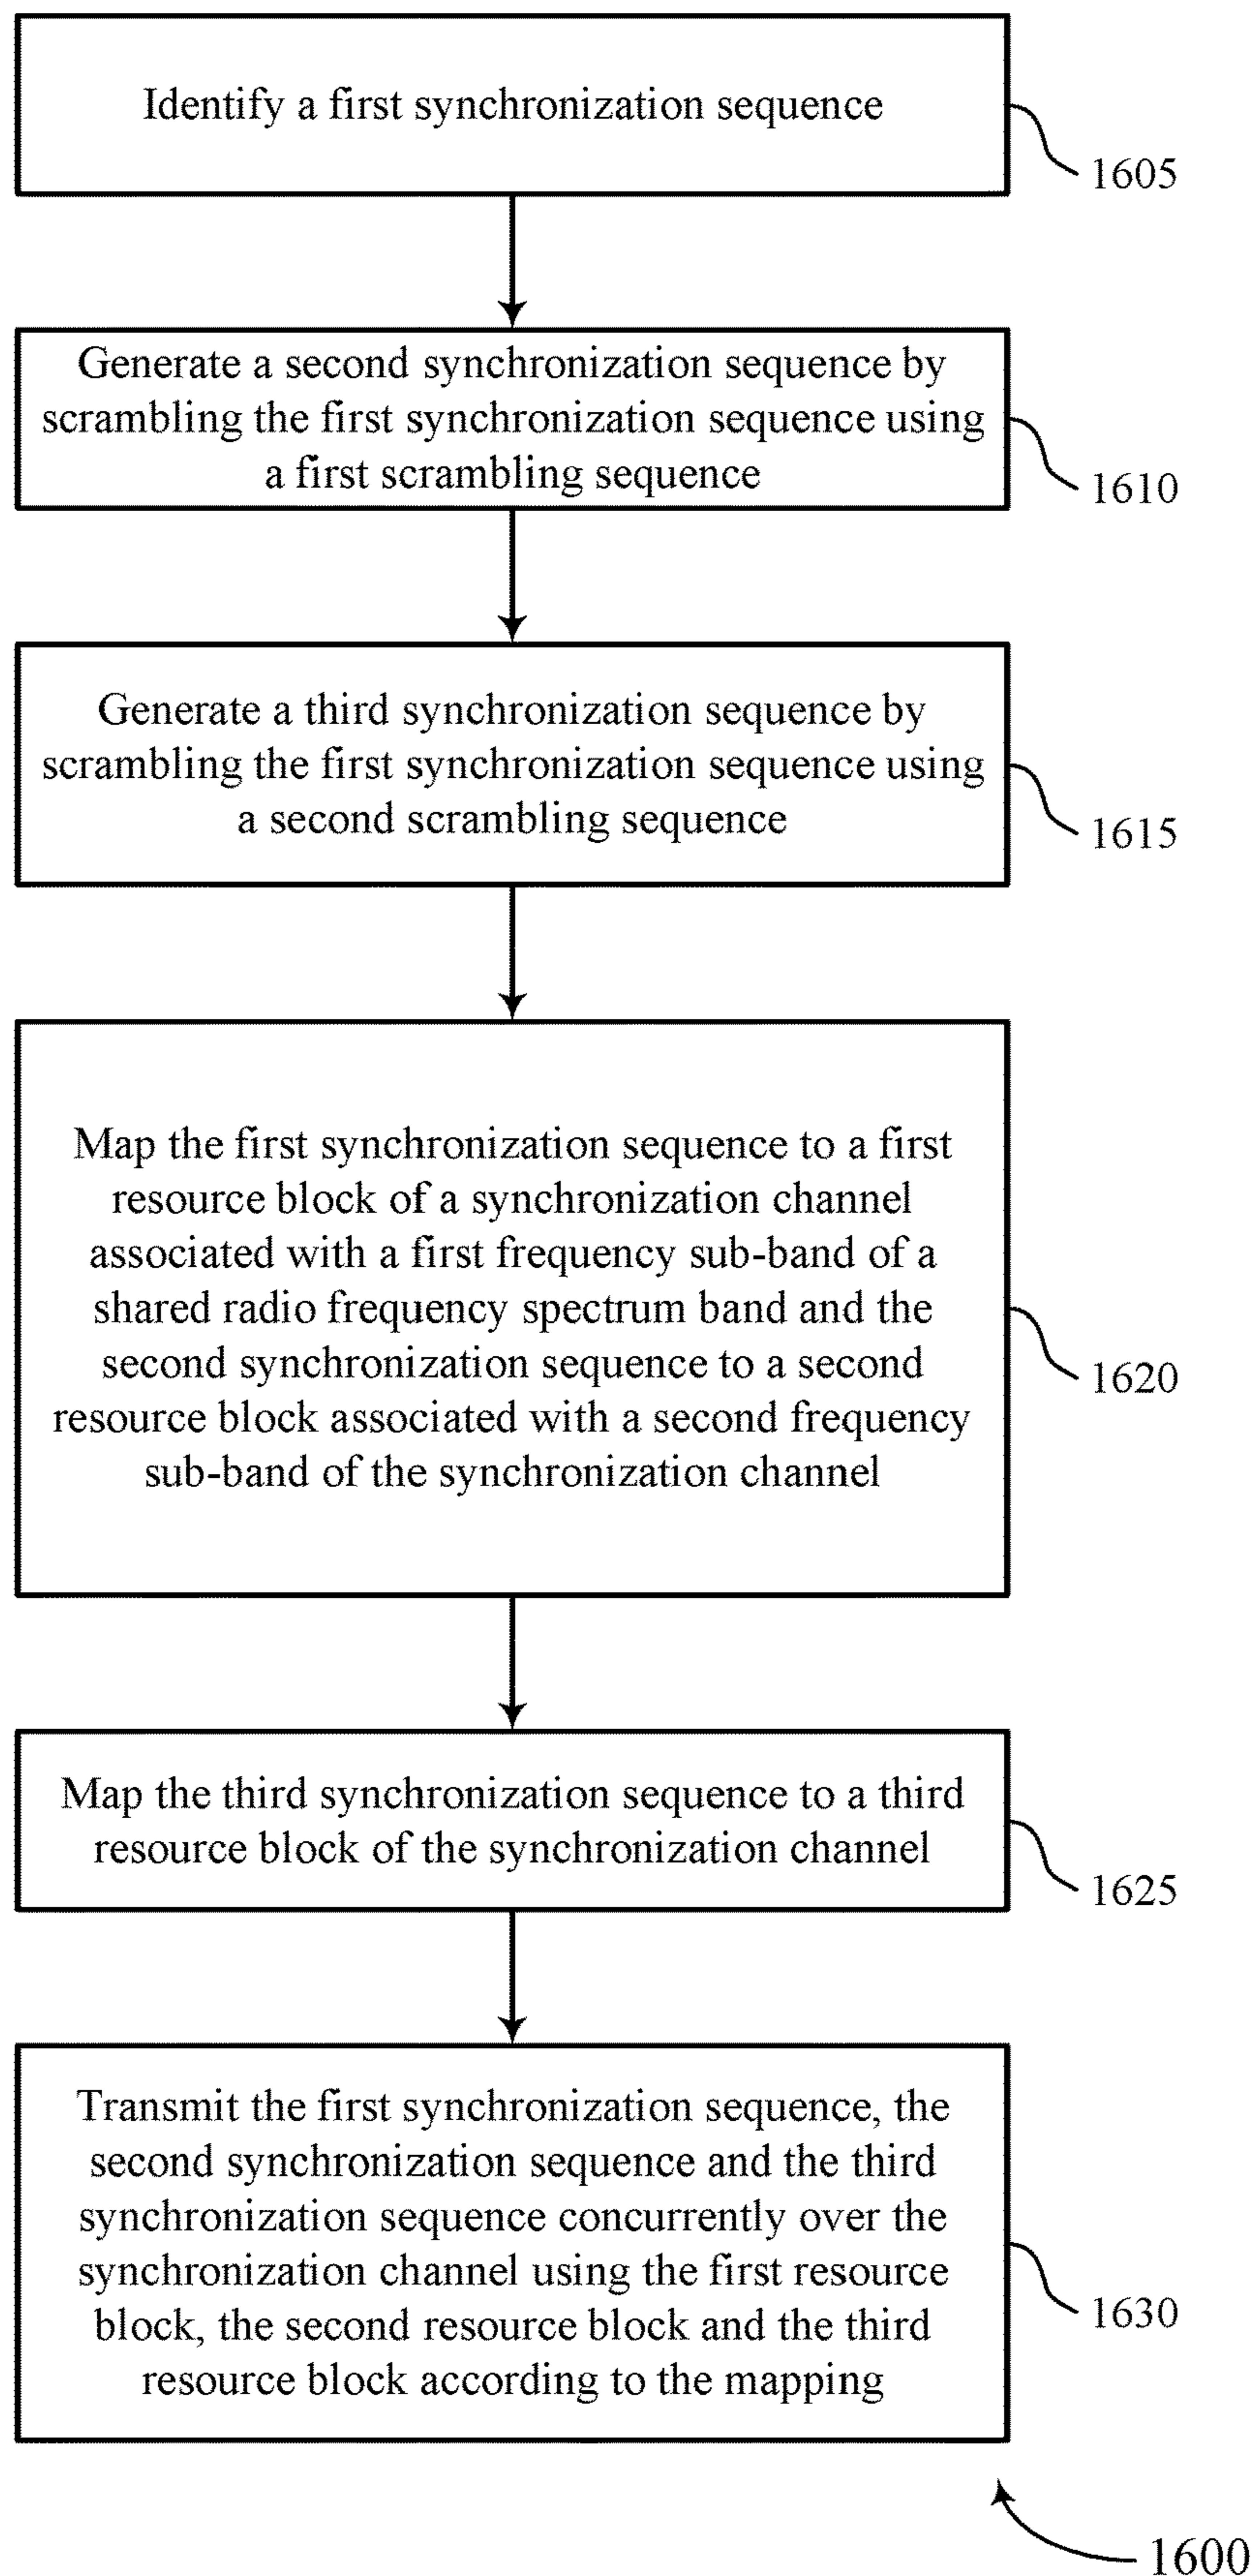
Identify a first synchronization sequence

1605

Generate a second synchronization sequence by scrambling the first synchronization sequence using a first scrambling sequence

1610

Generate a third synchronization sequence by scrambling the first synchronization sequence using a second scrambling sequence

1615

Map the first synchronization sequence to a first resource block of a synchronization channel associated with a first frequency sub-band of a shared radio frequency spectrum band and the second synchronization sequence to a second resource block associated with a second frequency sub-band of the synchronization channel

1620

Map the third synchronization sequence to a third resource block of the synchronization channel

1625

Transmit the first synchronization sequence, the second synchronization sequence and the third synchronization sequence concurrently over the synchronization channel using the first resource block, the second resource block and the third resource block according to the mapping

1630

1600